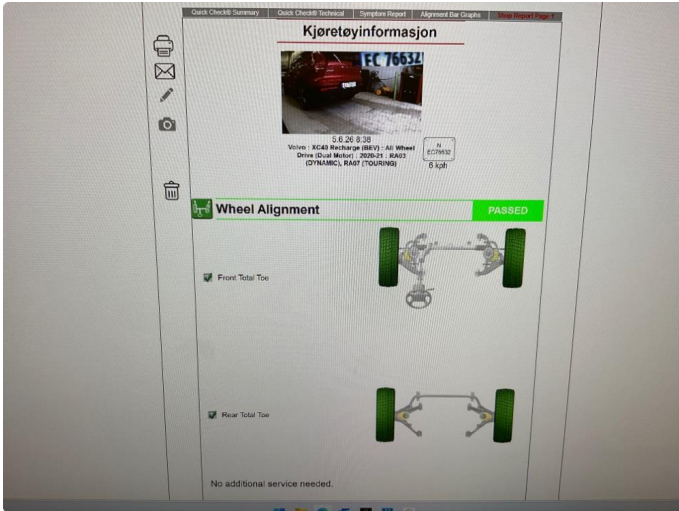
Quick Check® Summary | Quick Check® Technical | Symptom Report | Alignment Bar Graphs | Shop Report Page 1

Kjøretøyinformasjon

FC 76632

5.6.26 8:38
Volvo : XC40 Recharge (BEV) : All Wheel Drive (Dual Motor) : 2020-21 : RA03 (DYNAMIC), RA07 (TOURING)

N
EC76632
6 kph

Wheel Alignment

PASSED

Front Total Toe

Rear Total Toe

No additional service needed.